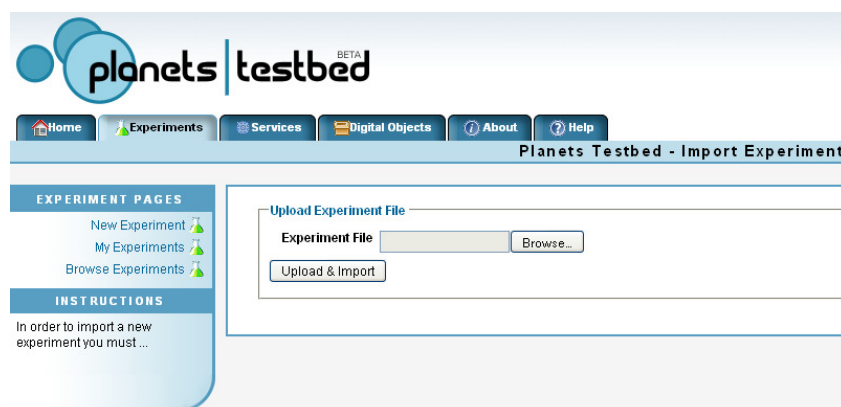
planets | testbed BETA

Home
Experiments
Services
Digital Objects
About
Help

Planets Testbed - Import Experiment

EXPERIMENT PAGES
New Experiment
My Experiments
Browse Experiments

INSTRUCTIONS
In order to import a new experiment you must ...

Upload Experiment File
Experiment File
Browse...
Upload & Import